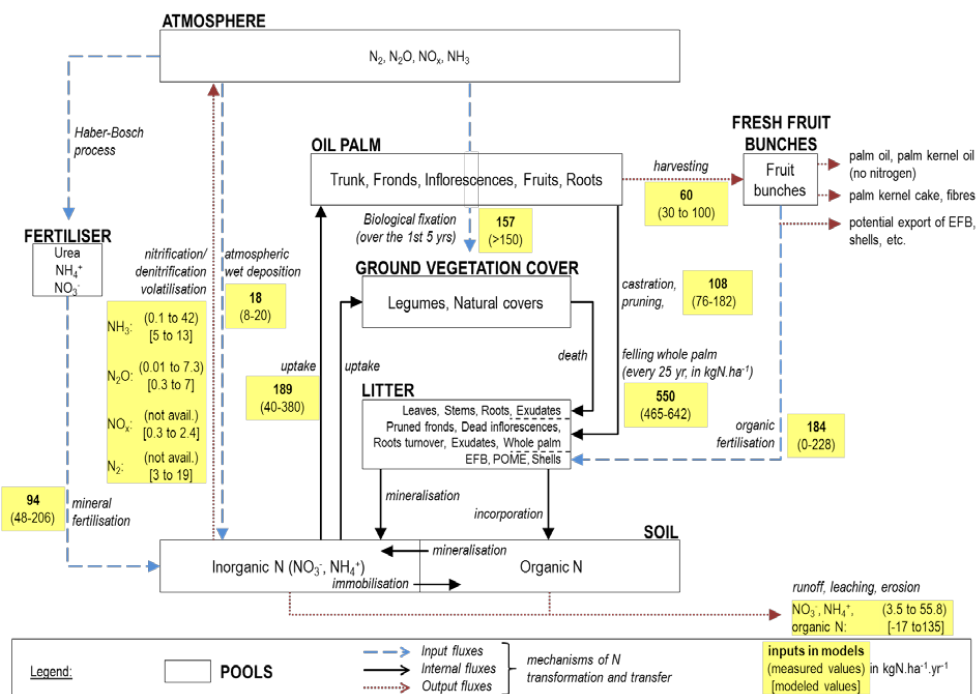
ATMOSPHERE

$N_2$, $N_2O$, $NO_x$, $NH_3$

Haber-Bosch process

FERTILISER

Urea
$NH_4^+$
$NO_3^-$

nitrification/ denitrification volatilisation

atmospheric wet deposition

18
(8-20)

| | | |
|---|---|---|
| $NH_3$: | (0.1 to 42) | [5 to 13] |
| $N_2O$: | (0.01 to 7.3) | [0.3 to 7] |
| $NO_x$: | (not avail.) | [0.3 to 2.4] |
| $N_2$: | (not avail.) | [3 to 19] |

94
(48-206)

mineral fertilisation

OIL PALM

Trunk, Fronds, Inflorescences, Fruits, Roots

Biological fixation (over the 1st 5 yrs)

157
(>150)

harvesting

60
(30 to 100)

FRESH FRUIT BUNCHES

Fruit bunches

palm oil, palm kernel oil (no nitrogen)

palm kernel cake, fibres

potential export of EFB, shells, etc.

GROUND VEGETATION COVER

Legumes, Natural covers

castration, pruning,

108
(76-182)

death

felling whole palm (every 25 yr, in kgN.ha$^{-1}$)

550
(465-642)

uptake

uptake

189
(40-380)

LITTER

Leaves, Stems, Roots, Exudates
Pruned fronds, Dead inflorescences, Roots turnover, Exudates, Whole palm
EFB, POME, Shells

organic fertilisation

184
(0-228)

mineralisation

incorporation

SOIL

Inorganic N ($NO_3^-$, $NH_4^+$)

mineralisation

immobilisation

Organic N

runoff, leaching, erosion

$NO_3^-$, $NH_4^+$, (3.5 to 55.8)
organic N: [-17 to135]

Legend:

POOLS

Input fluxes
Internal fluxes
Output fluxes

mechanisms of N transformation and transfer

inputs in models
(measured values)
[modeled values]
in kgN.ha$^{-1}$.yr$^{-1}$